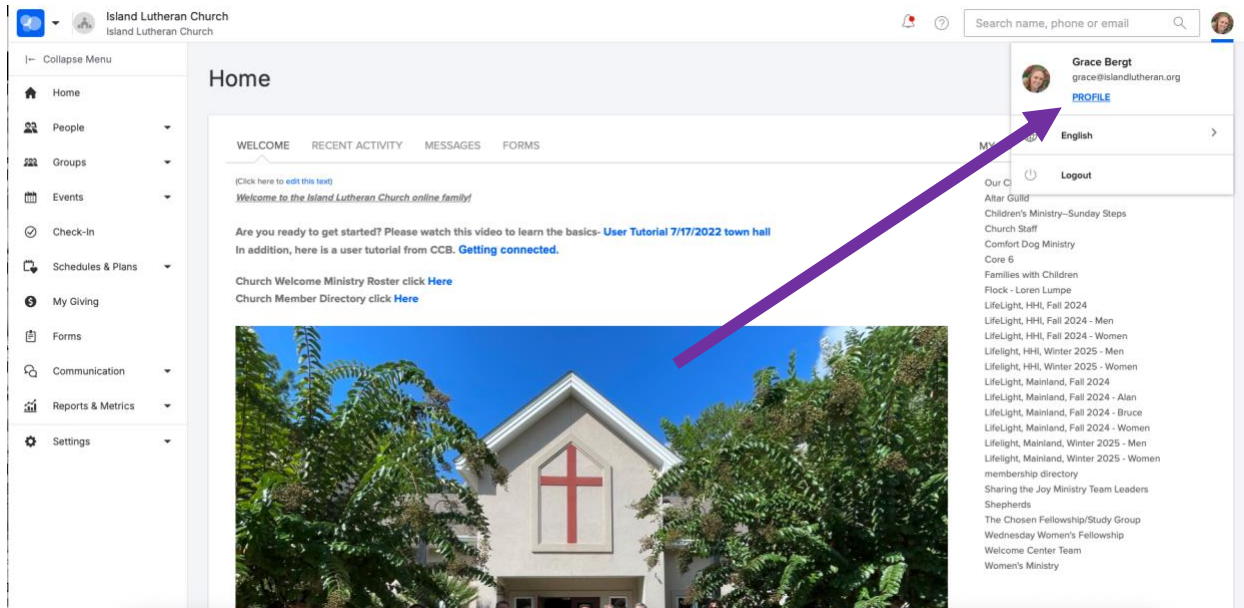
Island Lutheran Church
Island Lutheran Church

Search name, phone or email

Grace Bergt
grace@islandlutheran.org
PROFILE

English

Logout

|← Collapse Menu
Home
People
Groups
Events
Check-In
Schedules & Plans
My Giving
Forms
Communication
Reports & Metrics
Settings

Home

WELCOME RECENT ACTIVITY MESSAGES FORMS

(Click here to edit this text)
Welcome to the Island Lutheran Church online family!

Are you ready to get started? Please watch this video to learn the basics- User Tutorial 7/17/2022 town hall
In addition, here is a user tutorial from CCB. Getting connected.

Church Welcome Ministry Roster click Here
Church Member Directory click Here

MY

Our C
Altar Guild
Children's Ministry--Sunday Steps
Church Staff
Comfort Dog Ministry
Core 6
Families with Children
Flock - Loren Lumpe
LifeLight, HHI, Fall 2024
LifeLight, HHI, Fall 2024 - Men
LifeLight, HHI, Fall 2024 - Women
Lifelight, HHI, Winter 2025 - Men
Lifelight, HHI, Winter 2025 - Women
LifeLight, Mainland, Fall 2024
LifeLight, Mainland, Fall 2024 - Alan
LifeLight, Mainland, Fall 2024 - Bruce
LifeLight, Mainland, Fall 2024 - Women
Lifelight, Mainland, Winter 2025 - Men
Lifelight, Mainland, Winter 2025 - Women
membership directory
Sharing the Joy Ministry Team Leaders
Shepherds
The Chosen Fellowship/Study Group
Wednesday Women's Fellowship
Welcome Center Team
Women's Ministry